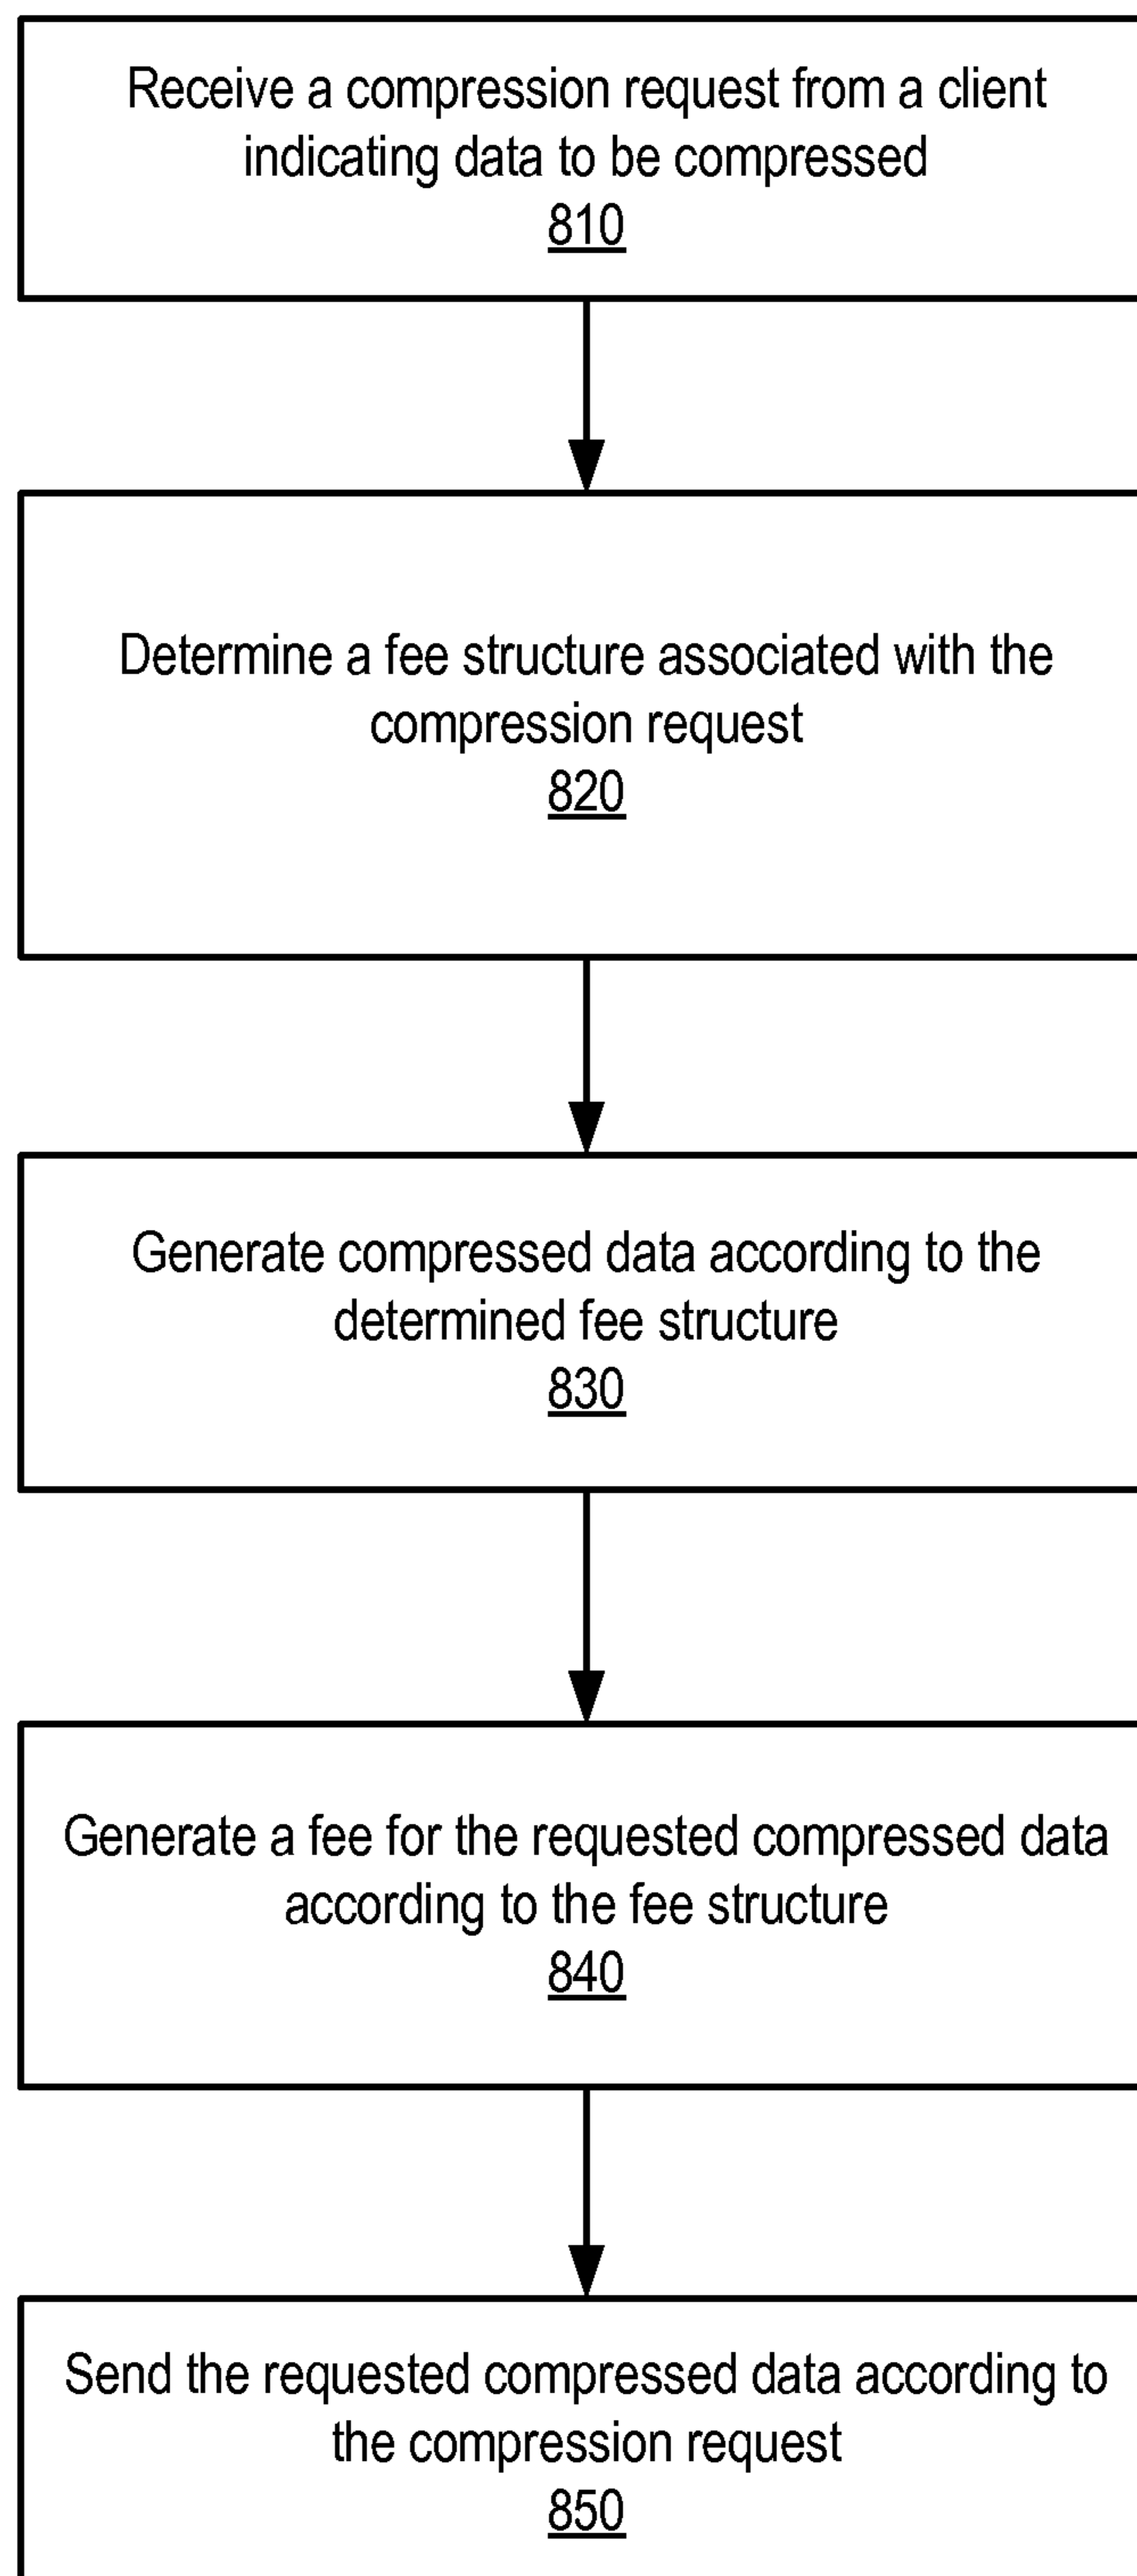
Receive a compression request from a client indicating data to be compressed
810

Determine a fee structure associated with the compression request
820

Generate compressed data according to the determined fee structure
830

Generate a fee for the requested compressed data according to the fee structure
840

Send the requested compressed data according to the compression request
850